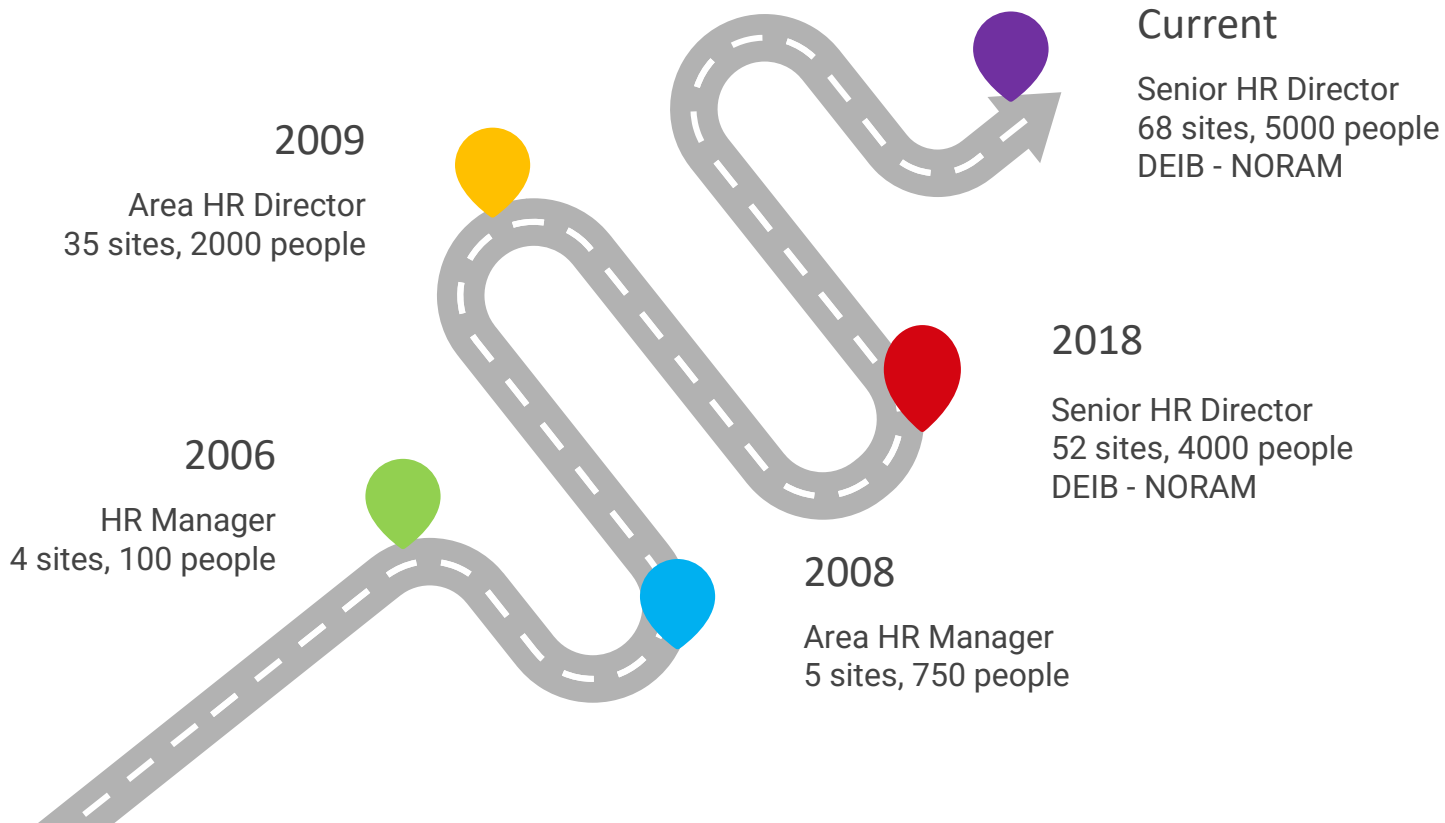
Current

Senior HR Director
68 sites, 5000 people
DEIB - NORAM

2009

Area HR Director
35 sites, 2000 people

2018

Senior HR Director
52 sites, 4000 people
DEIB - NORAM

2006

HR Manager
4 sites, 100 people

2008

Area HR Manager
5 sites, 750 people